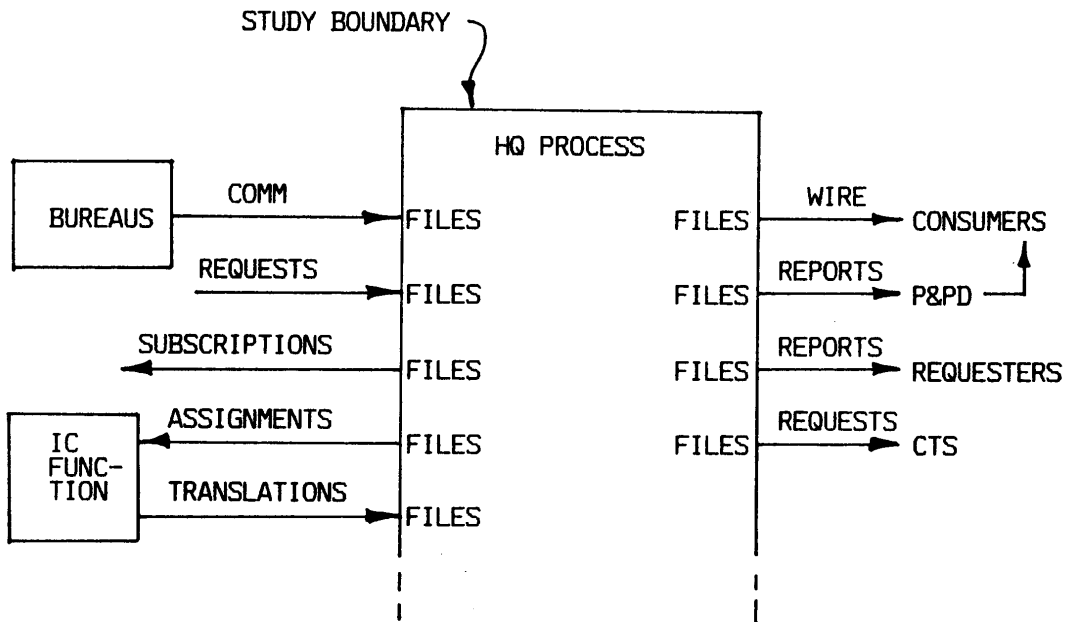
STUDY BOUNDARY

HQ PROCESS

BUREAUS

COMM

FILES

REQUESTS

FILES

SUBSCRIPTIONS

FILES

ASSIGNMENTS

FILES

IC FUNCTION

TRANSLATIONS

FILES

FILES

WIRE

CONSUMERS

FILES

REPORTS

P&PD

FILES

REPORTS

REQUESTERS

FILES

REQUESTS

CTS